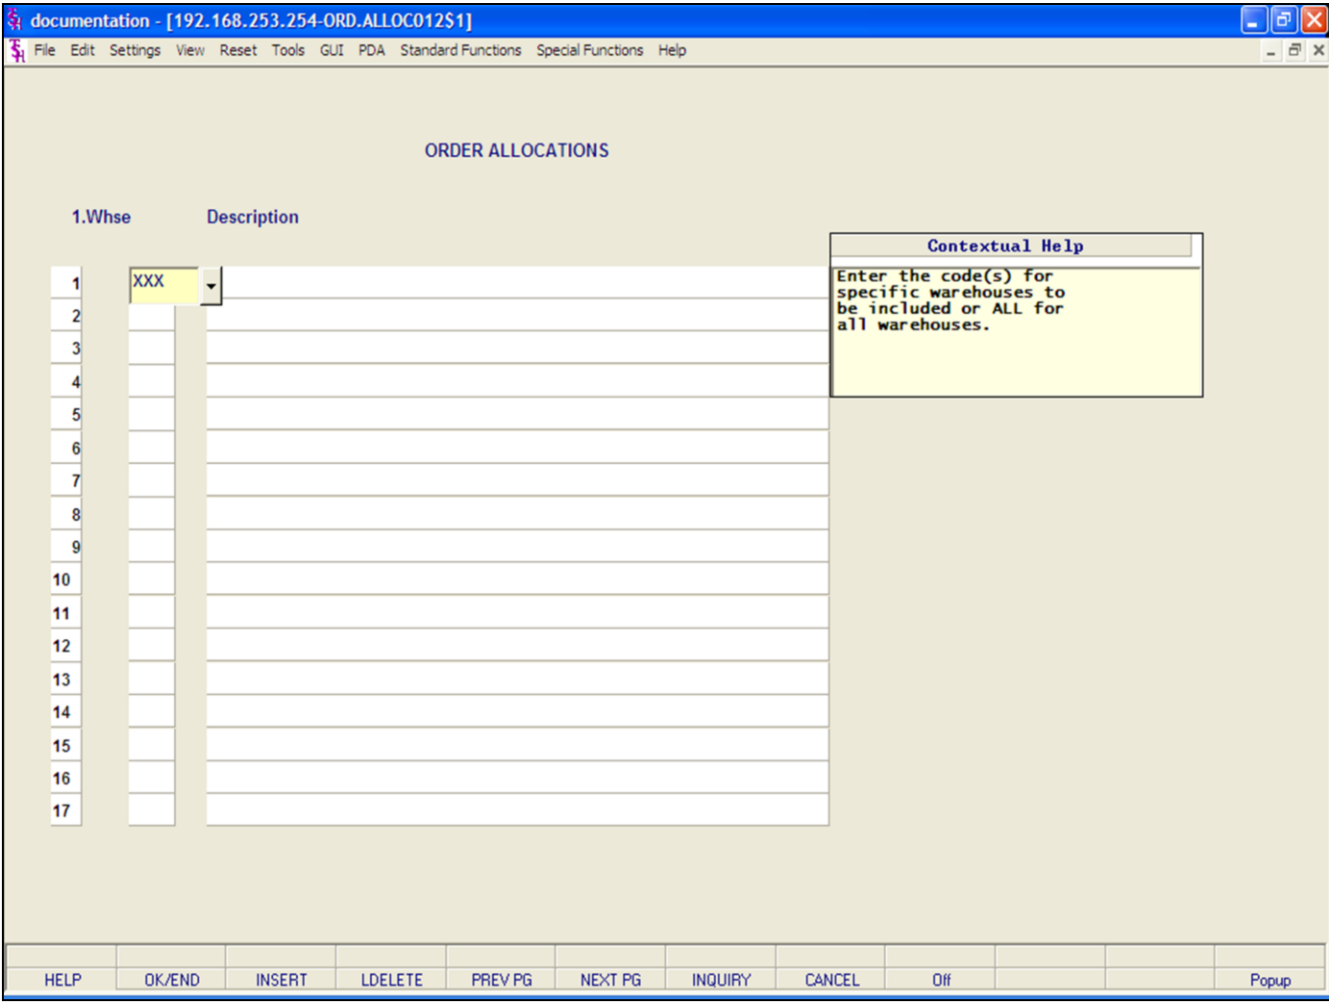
documentation - [192.168.253.254-ORD.ALLOC012$1]

File Edit Settings View Reset Tools GUI PDA Standard Functions Special Functions Help

ORDER ALLOCATIONS

1.Whse Description

| | 1.Whse | Description |
|---|---|---|
| 1 | XXX | |
| 2 | | |
| 3 | | |
| 4 | | |
| 5 | | |
| 6 | | |
| 7 | | |
| 8 | | |
| 9 | | |
| 10 | | |
| 11 | | |
| 12 | | |
| 13 | | |
| 14 | | |
| 15 | | |
| 16 | | |
| 17 | | |

Contextual Help

Enter the code(s) for specific warehouses to be included or ALL for all warehouses.

HELP OK/END INSERT LDELETE PREV PG NEXT PG INQUIRY CANCEL Off Popup